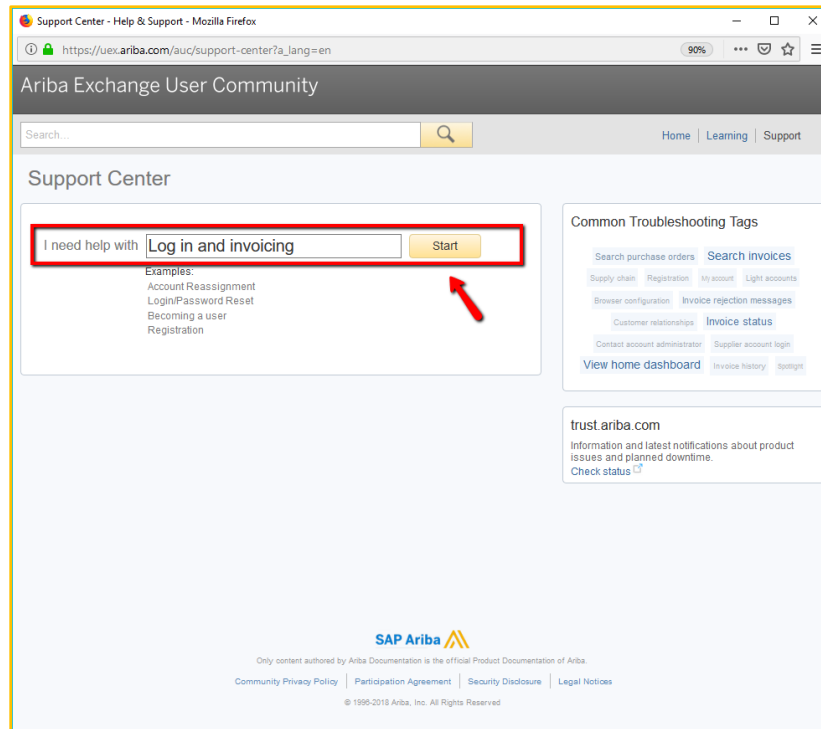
Support Center - Help & Support - Mozilla Firefox

https://uex.ariba.com/auc/support-center?a_lang=en

90%

Ariba Exchange User Community

Search...

Home | Learning | Support

Support Center

I need help with Log in and invoicing Start

Examples:
Account Reassignment
Login/Password Reset
Becoming a user
Registration

Common Troubleshooting Tags

Search purchase orders Search invoices Supply chain Registration My account Light accounts Browser configuration Invoice rejection messages Customer relationships Invoice status Contact account administrator Supplier account login View home dashboard Invoice history Spotlight

trust.ariba.com

Information and latest notifications about product issues and planned downtime.
Check status

SAP Ariba

Only content authored by Ariba Documentation is the official Product Documentation of Ariba.

Community Privacy Policy | Participation Agreement | Security Disclosure | Legal Notices

© 1996-2018 Ariba, Inc. All Rights Reserved